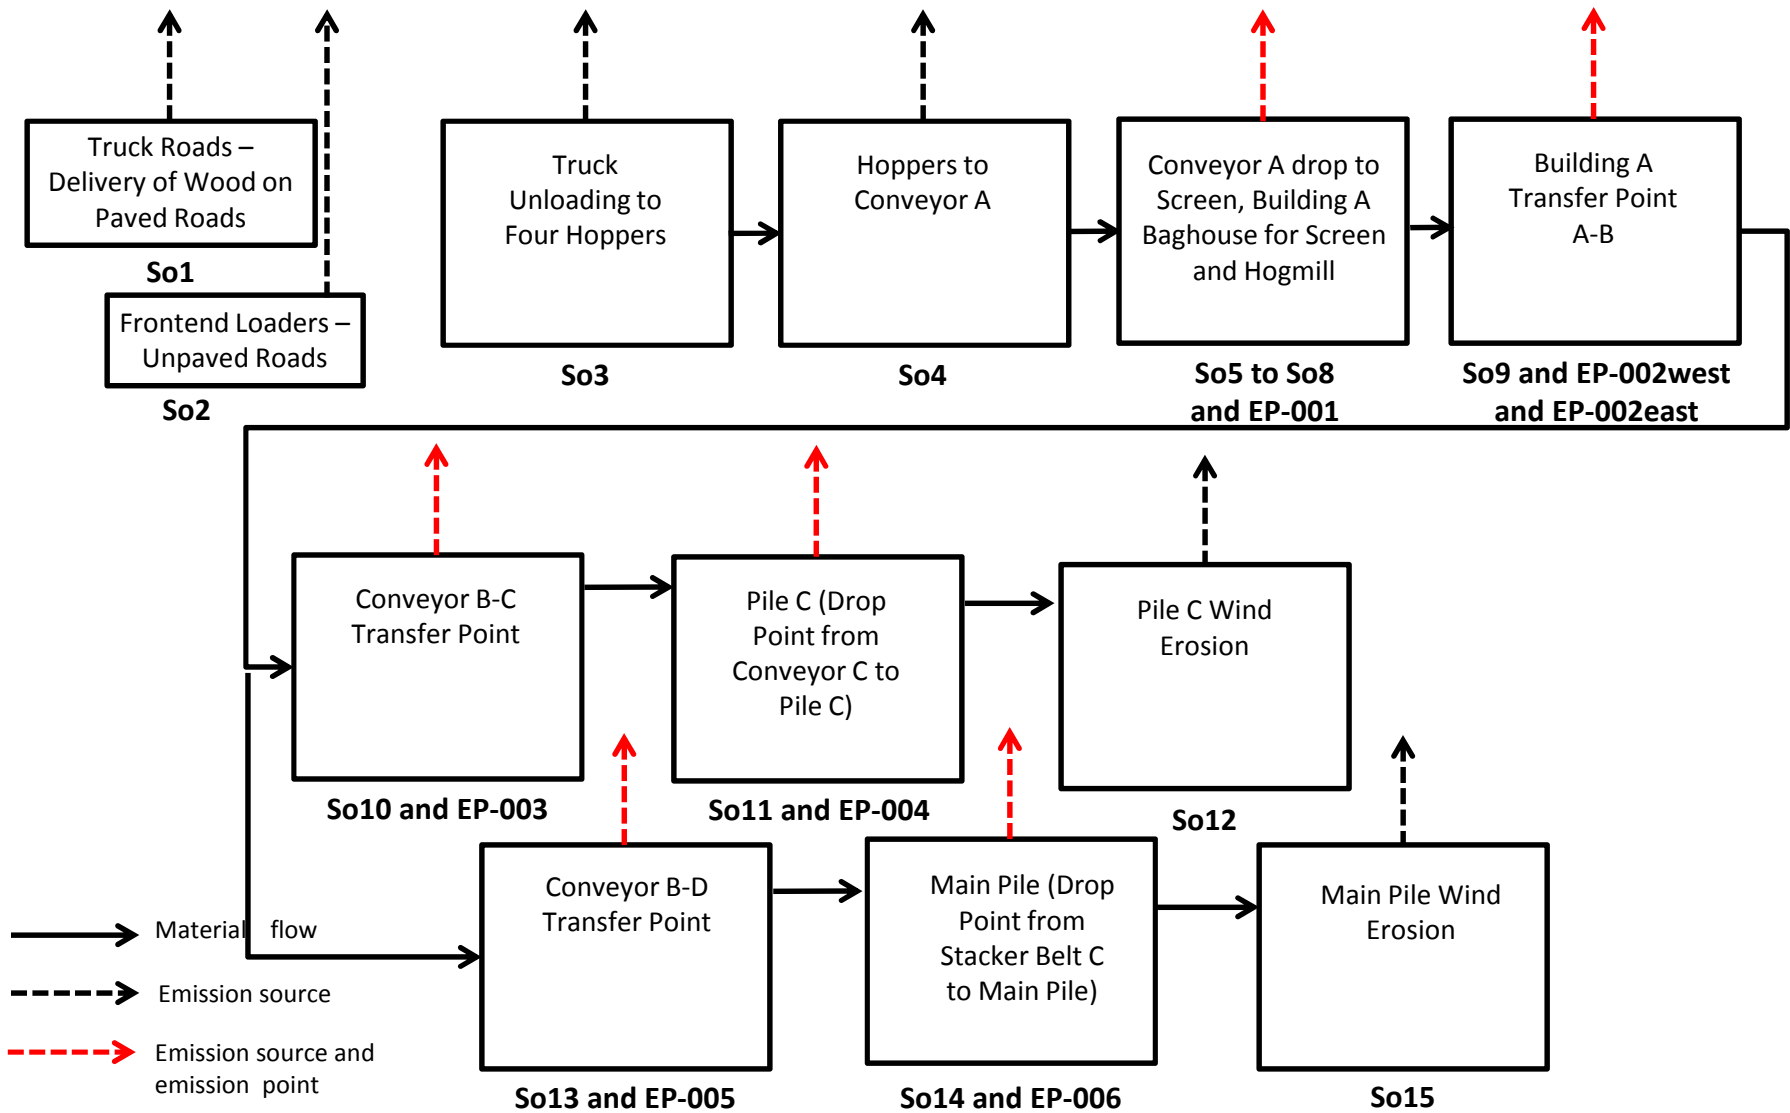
Truck Roads – Delivery of Wood on Paved Roads

So1

Frontend Loaders – Unpaved Roads

So2

Truck Unloading to Four Hoppers

So3

Hoppers to Conveyor A

So4

Conveyor A drop to Screen, Building A Baghouse for Screen and Hogmill

So5 to So8 and EP-001

Building A Transfer Point A-B

So9 and EP-002west and EP-002east

Conveyor B-C Transfer Point

So10 and EP-003

Pile C (Drop Point from Conveyor C to Pile C)

So11 and EP-004

Pile C Wind Erosion

So12

Conveyor B-D Transfer Point

So13 and EP-005

Main Pile (Drop Point from Stacker Belt C to Main Pile)

So14 and EP-006

Main Pile Wind Erosion

So15

Material flow

Emission source

Emission source and emission point